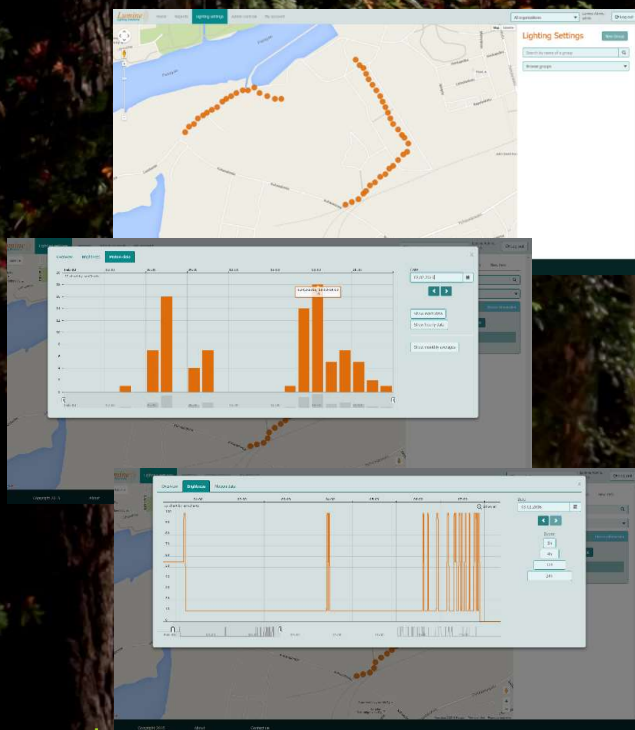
Lighting Settings

New Group

Search by name of a group

Browse groups

All organizations

Overview

Brightness

Motion data

Show event data

Show hourly data

Show available groups

Overview

Brightness

Motion data

Date

1d

1h

Copyright 2015

About

Contact us